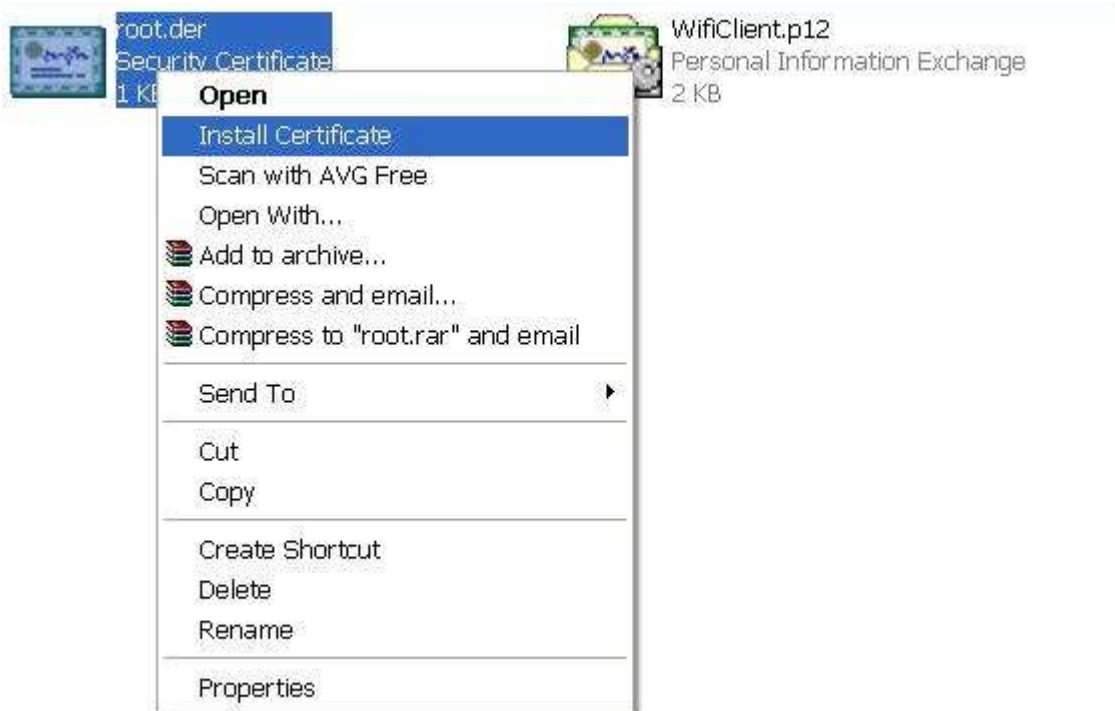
root.der
Security Certificate
1 KB

WifiClient.p12
Personal Information Exchange
2 KB

Open
Install Certificate
Scan with AVG Free
Open With...
Add to archive...
Compress and email...
Compress to "root.rar" and email
Send To
Cut
Copy
Create Shortcut
Delete
Rename
Properties